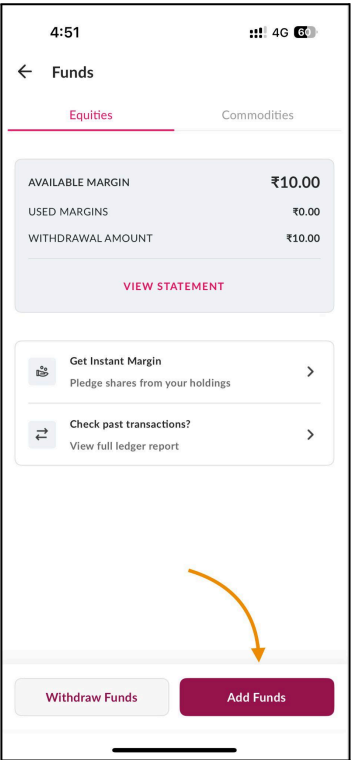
4:51

4G 60

← Funds

Equities

Commodities

AVAILABLE MARGIN ₹10.00

USED MARGINS ₹0.00

WITHDRAWAL AMOUNT ₹10.00

VIEW STATEMENT

Get Instant Margin
Pledge shares from your holdings

Check past transactions?
View full ledger report

Withdraw Funds

Add Funds